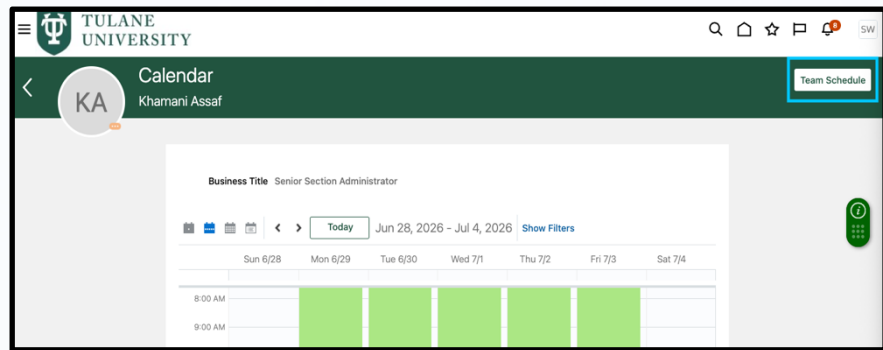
TULANE UNIVERSITY

8

SW

Calendar
Khamani Assaf

KA

Team Schedule

Business Title Senior Section Administrator

Today Jun 28, 2026 - Jul 4, 2026 Show Filters

| | Sun 6/28 | Mon 6/29 | Tue 6/30 | Wed 7/1 | Thu 7/2 | Fri 7/3 | Sat 7/4 |
|---|---|---|---|---|---|---|---|
| 8:00 AM | | | | | | | |
| 9:00 AM | | | | | | | |